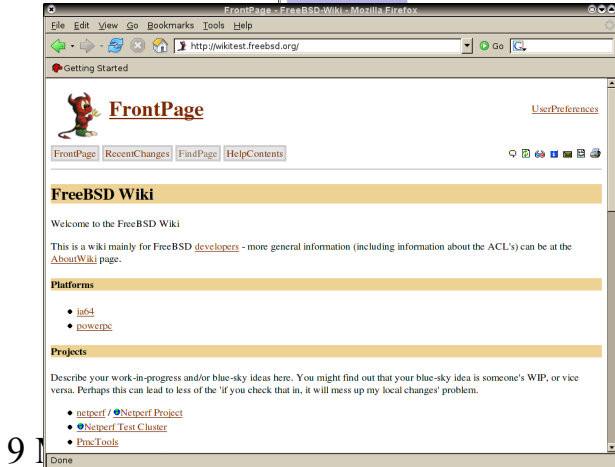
FrontPage - FreeBSD-Wiki - Mozilla Firefox

File Edit View Go Bookmarks Tools Help

http://wikitest.freebsd.org/

Go

Getting Started

FrontPage

UserPreferences

FrontPage RecentChanges FindPage HelpContents

FreeBSD Wiki

Welcome to the FreeBSD Wiki

This is a wiki mainly for FreeBSD developers - more general information (including information about the ACL's) can be at the AboutWiki page.

Platforms

- ia64
- powerpc

Projects

Describe your work-in-progress and/or blue-sky ideas here. You might find out that your blue-sky idea is someone's WIP, or vice versa. Perhaps this can lead to less of the 'if you check that in, it will mess up my local changes' problem.

- netperf / Netperf Project
- Netperf Test Cluster
- ProcTools

9 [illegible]

Done